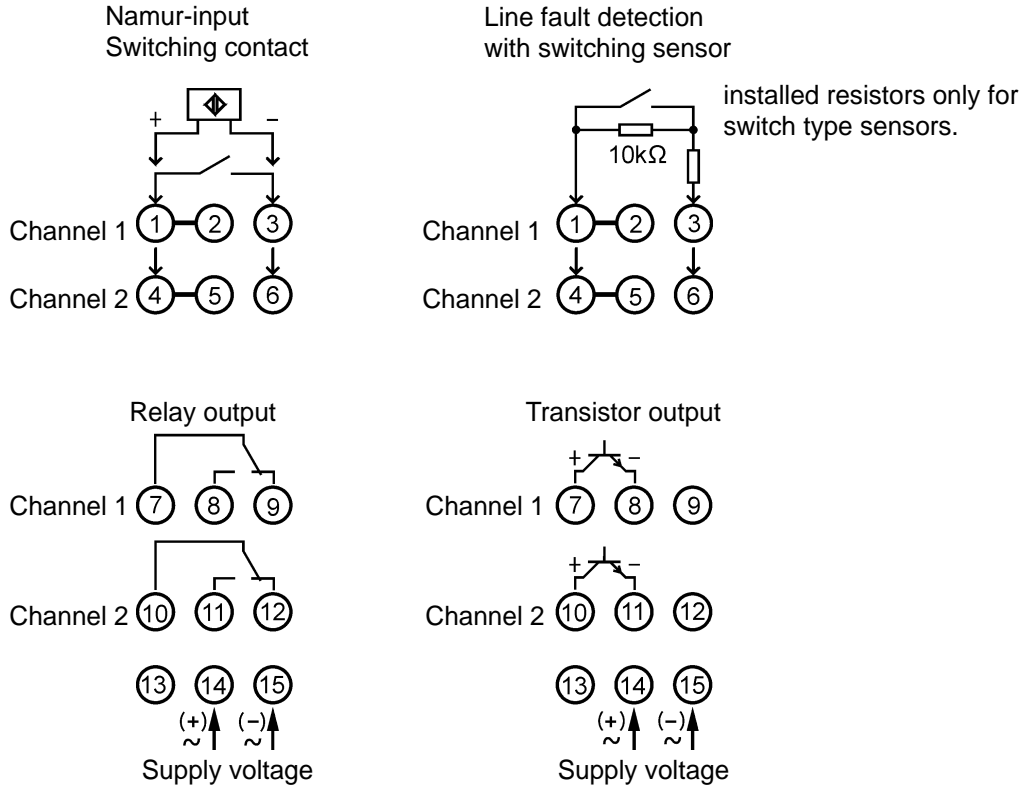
Namur-input
Switching contact

+ –

Channel 1 1 2 3

Channel 2 4 5 6

Line fault detection
with switching sensor

installed resistors only for switch type sensors.

10k$\Omega$

Channel 1 1 2 3

Channel 2 4 5 6

Relay output

Channel 1 7 8 9

Channel 2 10 11 12

13 14 15

(+) (–)
~ ~

Supply voltage

Transistor output

+ –

Channel 1 7 8 9

+ –

Channel 2 10 11 12

13 14 15

(+) (–)
~ ~

Supply voltage